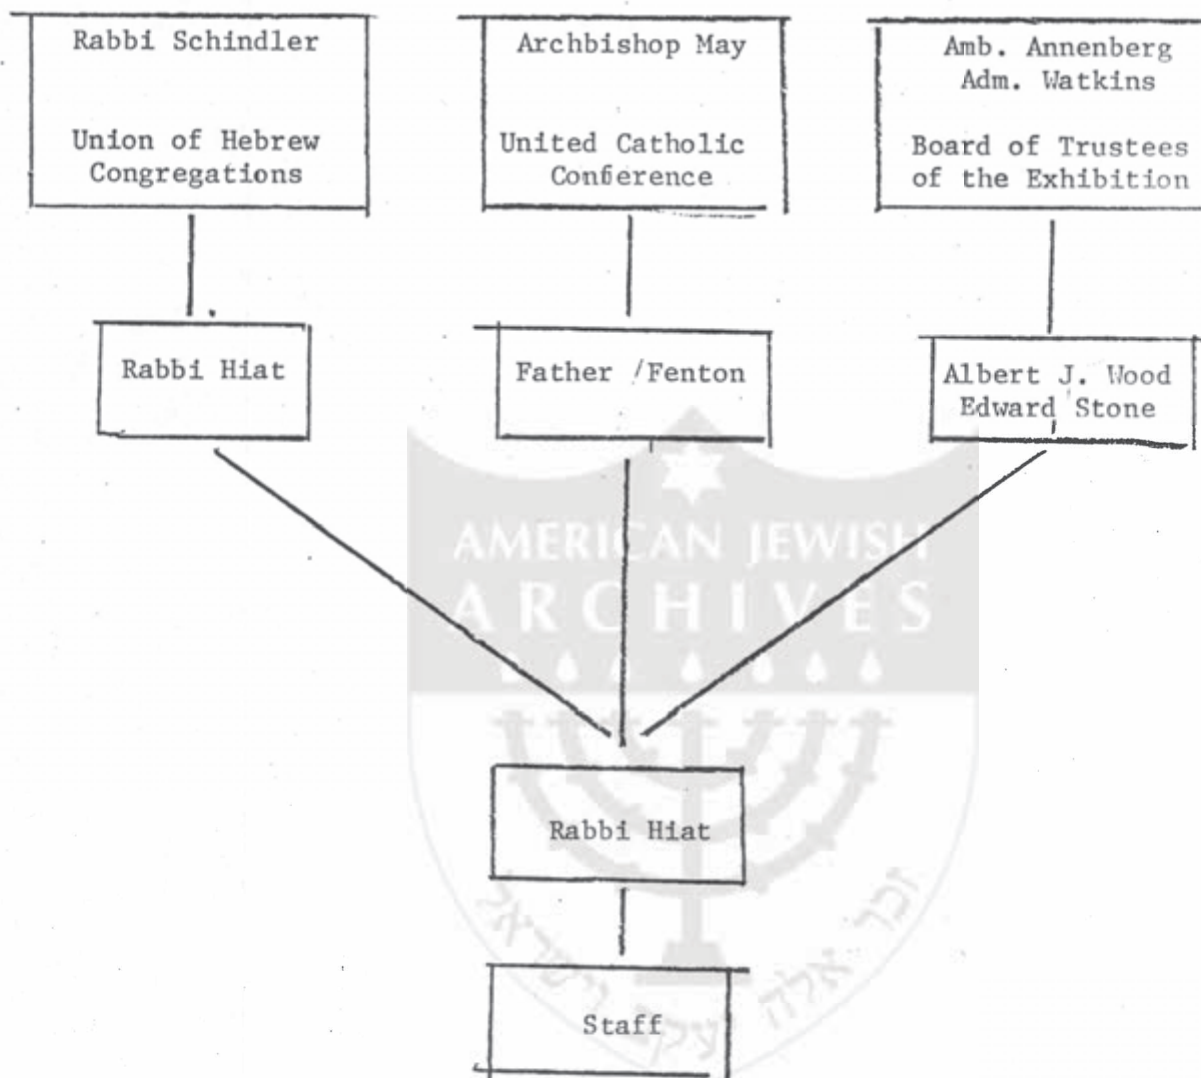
Rabbi Schindler

Union of Hebrew Congregations

Archbishop May

United Catholic Conference

Amb. Annenberg
Adm. Watkins

Board of Trustees of the Exhibition

Rabbi Hiat

Father /Fenton

Albert J. Wood
Edward Stone

AMERICAN JEWISH
ARCHIVES

Rabbi Hiat

Staff

זכר אלה ליעקב וישראל